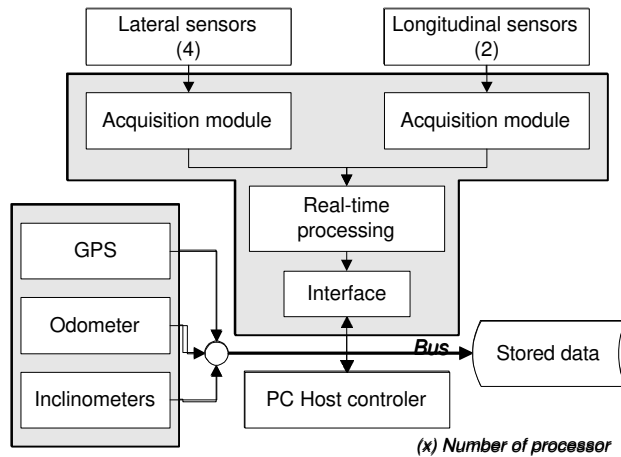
Lateral sensors
(4)

Longitudinal sensors
(2)

Acquisition module

Acquisition module

Real-time processing

Interface

GPS

Odometer

Inclinometers

Bus

Stored data

PC Host controler

(x) Number of processor